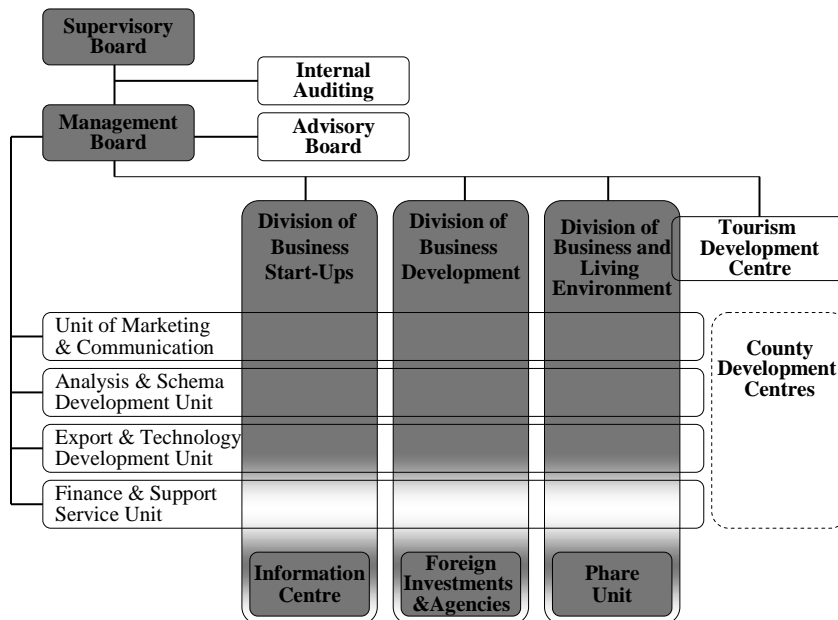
Supervisory Board

Internal Auditing

Management Board

Advisory Board

Division of Business Start-Ups

Division of Business Development

Division of Business and Living Environment

Tourism Development Centre

Unit of Marketing & Communication

Analysis & Schema Development Unit

Export & Technology Development Unit

Finance & Support Service Unit

County Development Centres

Information Centre

Foreign Investments &Agencies

Phare Unit